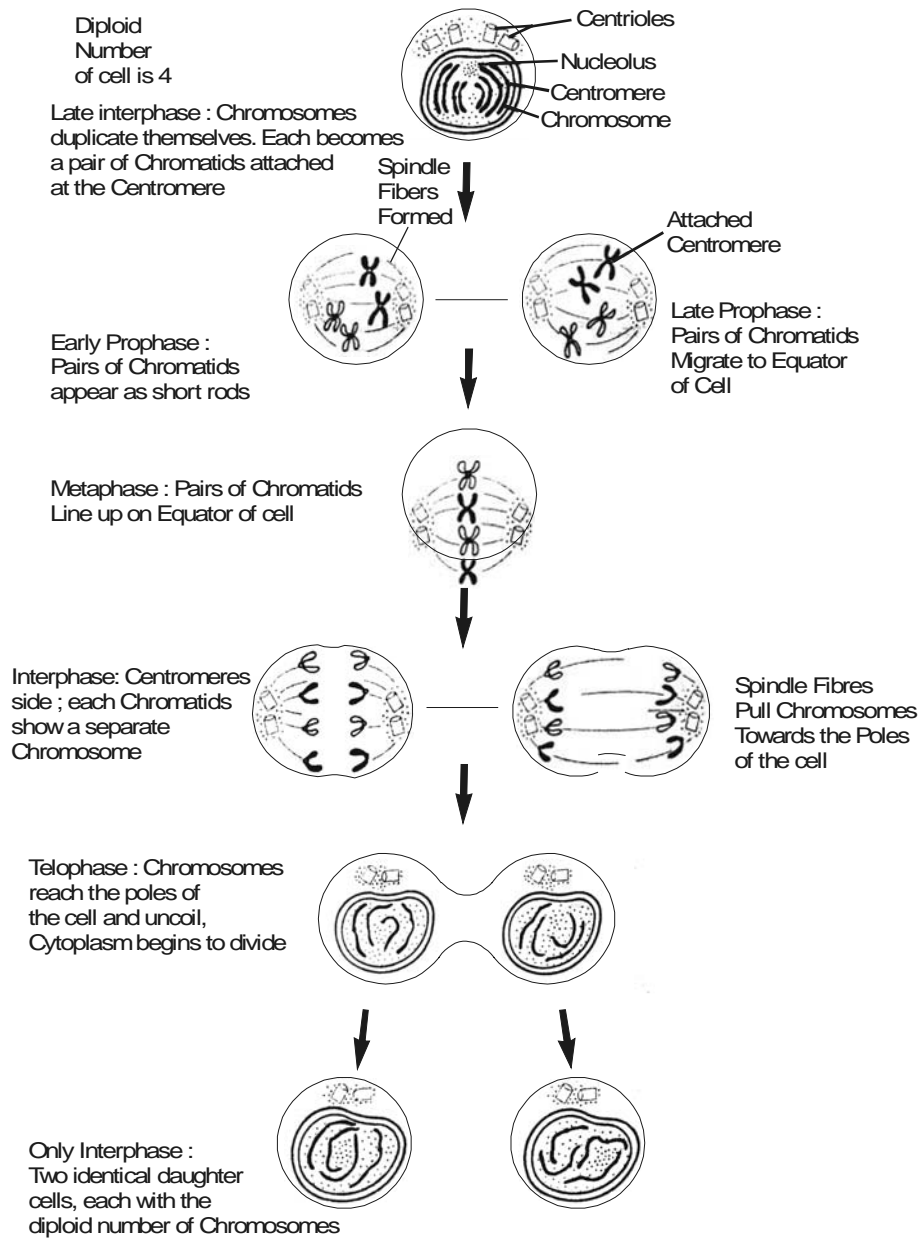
Diploid Number of cell is 4

Centrioles

Nucleolus

Centromere

Chromosome

Late interphase : Chromosomes duplicate themselves. Each becomes a pair of Chromatids attached at the Centromere

Spindle Fibers Formed

Attached Centromere

Late Prophase : Pairs of Chromatids Migrate to Equator of Cell

Early Prophase : Pairs of Chromatids appear as short rods

Metaphase : Pairs of Chromatids Line up on Equator of cell

Interphase: Centromeres side ; each Chromatids show a separate Chromosome

Spindle Fibres Pull Chromosomes Towards the Poles of the cell

Telophase : Chromosomes reach the poles of the cell and uncoil, Cytoplasm begins to divide

Only Interphase : Two identical daughter cells, each with the diploid number of Chromosomes